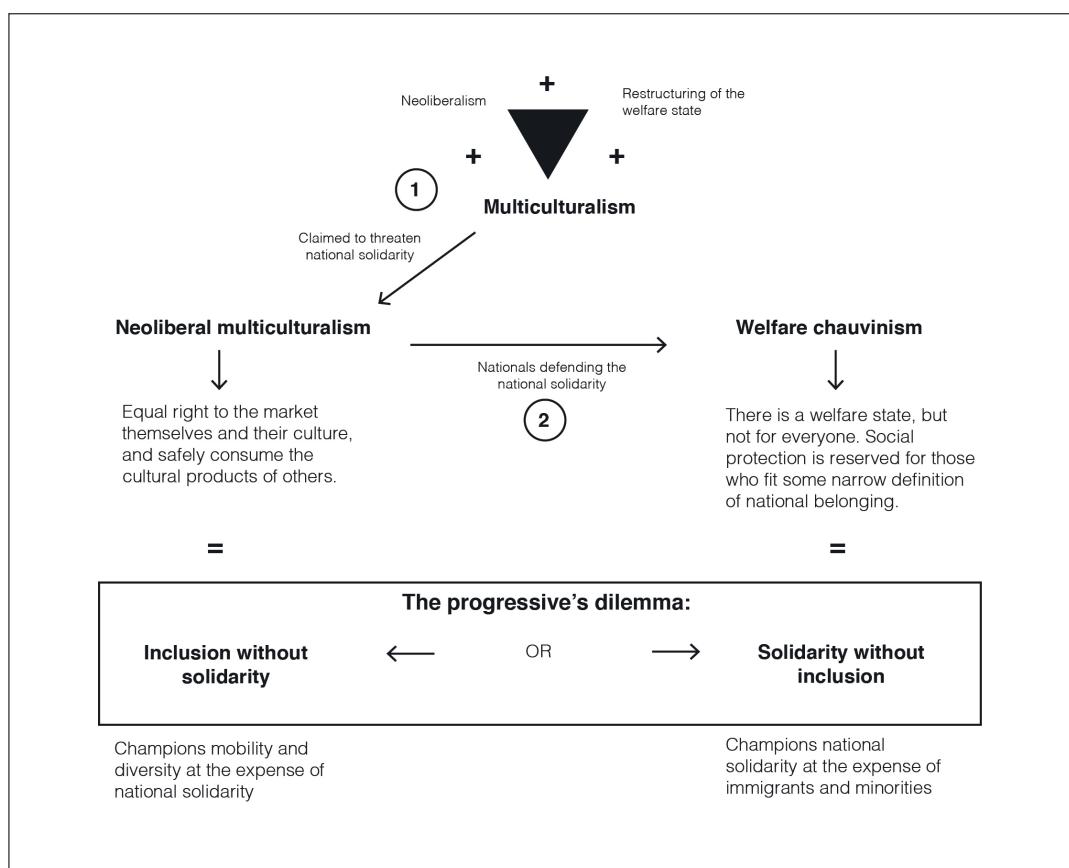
+

Neoliberalism

Restructuring of the welfare state

+

+

1

Multiculturalism

Claimed to threaten national solidarity

Neoliberal multiculturalism

Welfare chauvinism

Nationals defending the national solidarity

2

Equal right to the market themselves and their culture, and safely consume the cultural products of others.

There is a welfare state, but not for everyone. Social protection is reserved for those who fit some narrow definition of national belonging.

=

=

The progressive's dilemma:

Inclusion without solidarity

OR

Solidarity without inclusion

Champions mobility and diversity at the expense of national solidarity

Champions national solidarity at the expense of immigrants and minorities